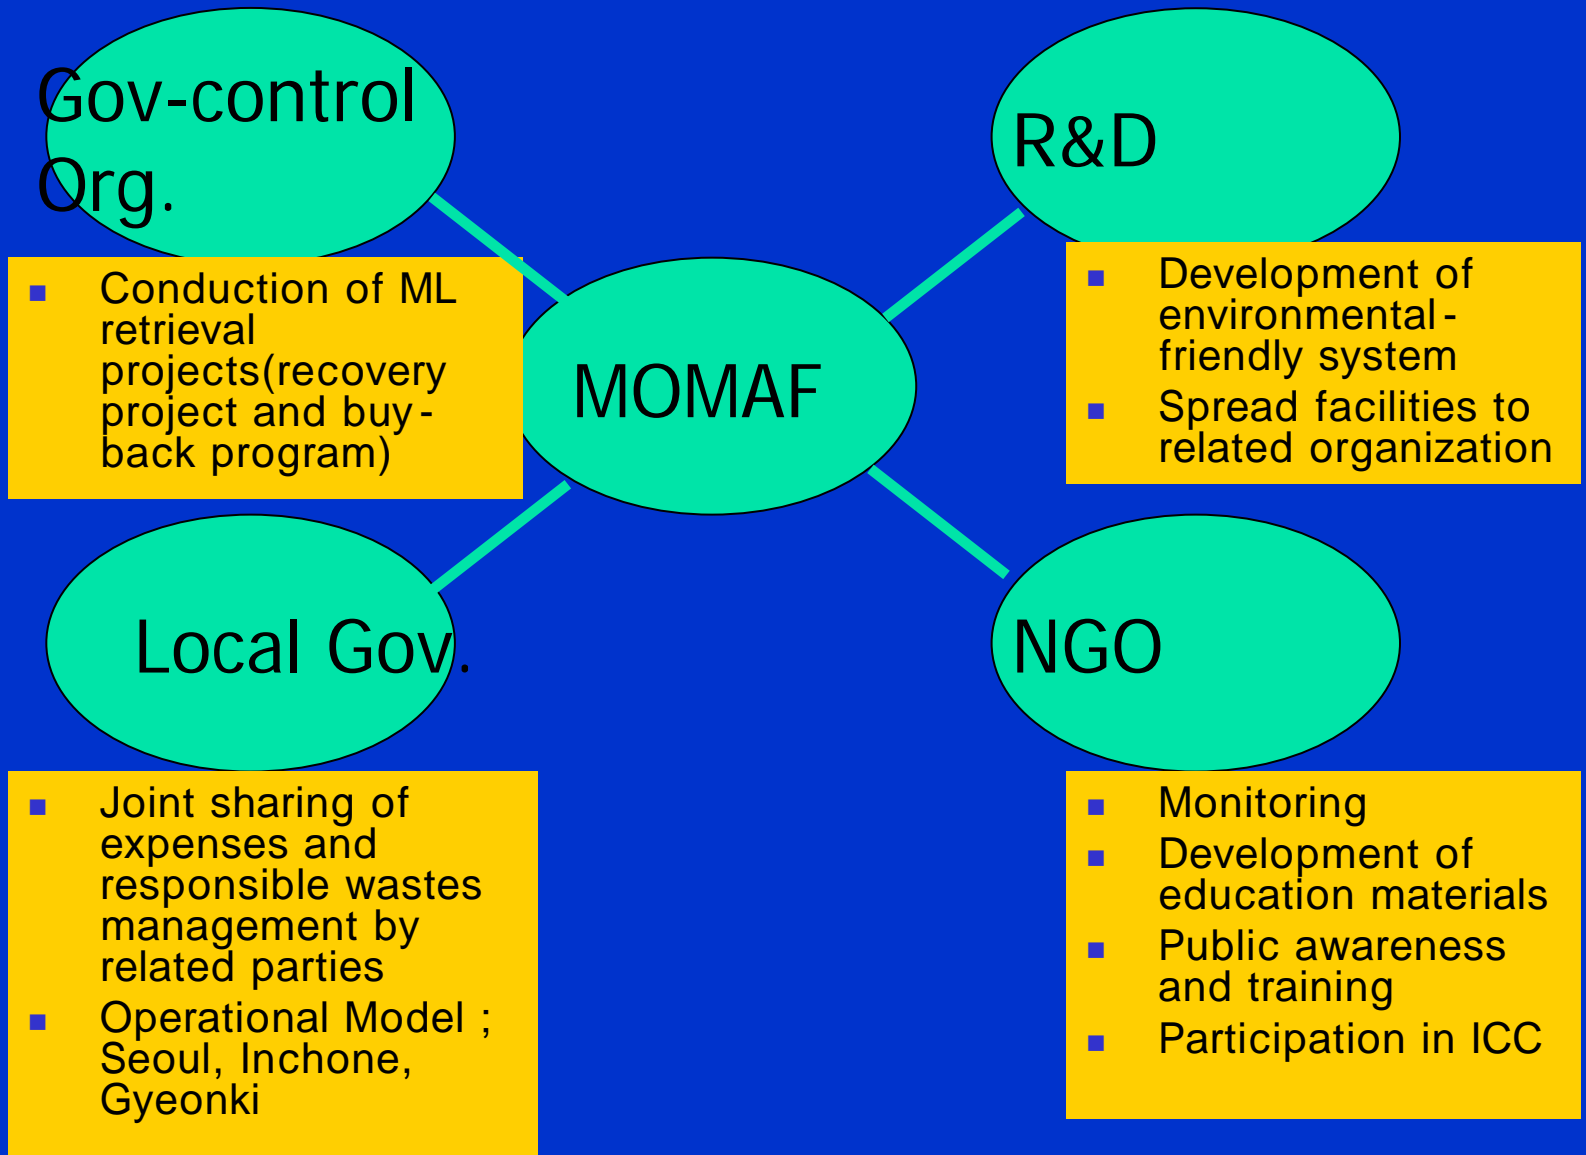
Gov-control Org.

Conduction of ML retrieval projects(recovery project and buy-back program)

R&D

Development of environmental-friendly system
Spread facilities to related organization

MOMAF

Local Gov.

Joint sharing of expenses and responsible wastes management by related parties
Operational Model ; Seoul, Inchone, Gyeonki

NGO

Monitoring
Development of education materials
Public awareness and training
Participation in ICC